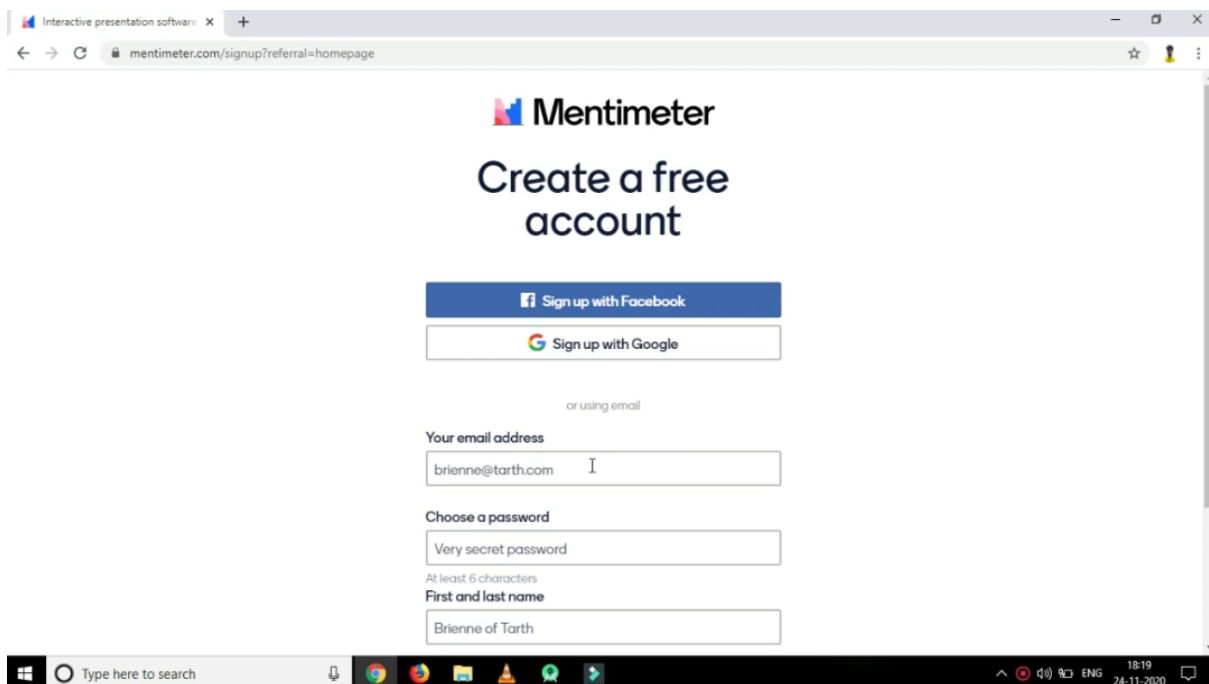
Interactive presentation software ×

mentimeter.com/signup?referral=homepage

Mentimeter

Create a free account

Sign up with Facebook

Sign up with Google

or using email

Your email address

brienne@tarth.com

Choose a password

Very secret password

At least 6 characters

First and last name

Brienne of Tarth

Type here to search

ENG 18:19 24-11-2020